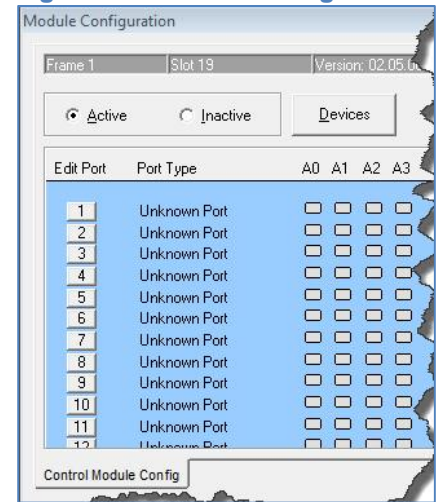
Module Configuration

Frame 1 | Slot 19 | Version: 02.05.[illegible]

Active Inactive Devices

| Edit Port | Port Type | A0 | A1 | A2 | A3 |
|---|---|---|---|---|---|
| 1 | Unknown Port | | | | |
| 2 | Unknown Port | | | | |
| 3 | Unknown Port | | | | |
| 4 | Unknown Port | | | | |
| 5 | Unknown Port | | | | |
| 6 | Unknown Port | | | | |
| 7 | Unknown Port | | | | |
| 8 | Unknown Port | | | | |
| 9 | Unknown Port | | | | |
| 10 | Unknown Port | | | | |
| 11 | Unknown Port | | | | |
| 12 | Unknown Port | | | | |

Control Module Config